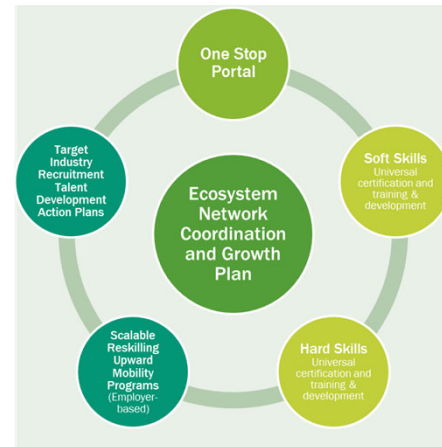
One Stop Portal

Soft Skills
Universal certification and training & development

Hard Skills
Universal certification and training & development

Scalable Reskilling Upward Mobility Programs
(Employer-based)

Target Industry Recruitment Talent Development Action Plans

Ecosystem Network Coordination and Growth Plan